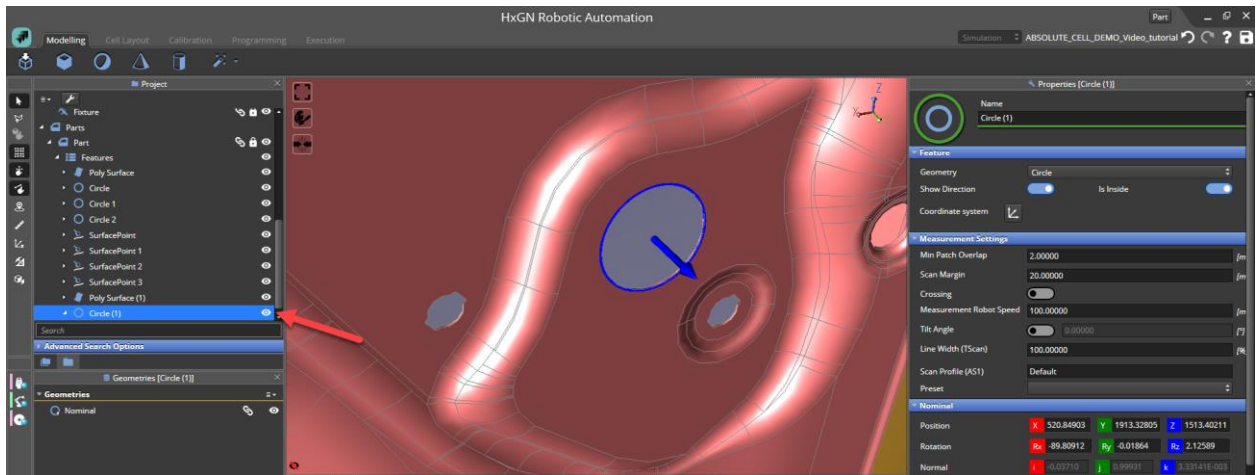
HxGN Robotic Automation

Part

Modelling Cell Layout Calibration Programming Execution

Simulation ABSOLUTE_CELL_DEMO_Video_tutorial

Project

Fixture
Parts
Part
Features
Poly Surface
Circle
Circle 1
Circle 2
SurfacePoint
SurfacePoint 1
SurfacePoint 2
SurfacePoint 3
Poly Surface (1)
Circle (1)

Search

Advanced Search Options

Geometries [Circle (1)]

Geometries
Nominal

Properties [Circle (1)]

Name
Circle (1)

Feature
Geometry Circle
Show Direction Is Inside
Coordinate system

Measurement Settings
Min Patch Overlap 2.00000 [m
Scan Margin 20.00000 [m
Crossing
Measurement Robot Speed 100.00000 [m
Tilt Angle 0.00000 [°]
Line Width (TScan) 100.00000 [%
Scan Profile (AS1) Default
Preset

Nominal
Position X 520.84903 Y 1913.32805 Z 1513.40211
Rotation Rx -89.80912 Ry -0.01864 Rz 2.12589
Normal i -0.03710 j 0.99931 k 3.33141E-003